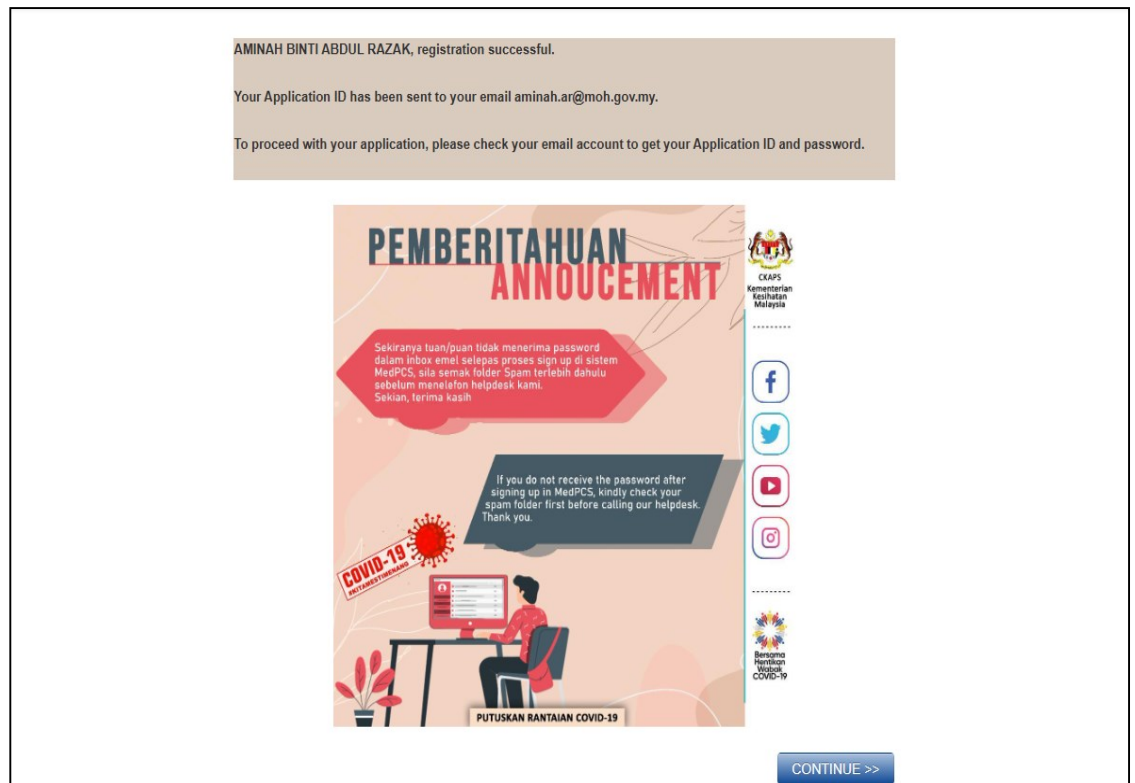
AMINAH BINTI ABDUL RAZAK, registration successful.

Your Application ID has been sent to your email aminah.ar@moh.gov.my.

To proceed with your application, please check your email account to get your Application ID and password.

PEMBERITAHUAN
ANNOUCEMENT

CKAPS
Kementerian Kesihatan Malaysia

Sekiranya tuan/puan tidak menerima password dalam inbox emel selepas proses sign up di sistem MedPCS, sila semak folder Spam terlebih dahulu sebelum menelefon helpdesk kami.
Sekian, terima kasih

If you do not receive the password after signing up in MedPCS, kindly check your spam folder first before calling our helpdesk.
Thank you.

COVID-19
#KITAMESTIMENANG

Bersama Hentikan Wabak COVID-19

PUTUSKAN RANTAIAN COVID-19

CONTINUE >>